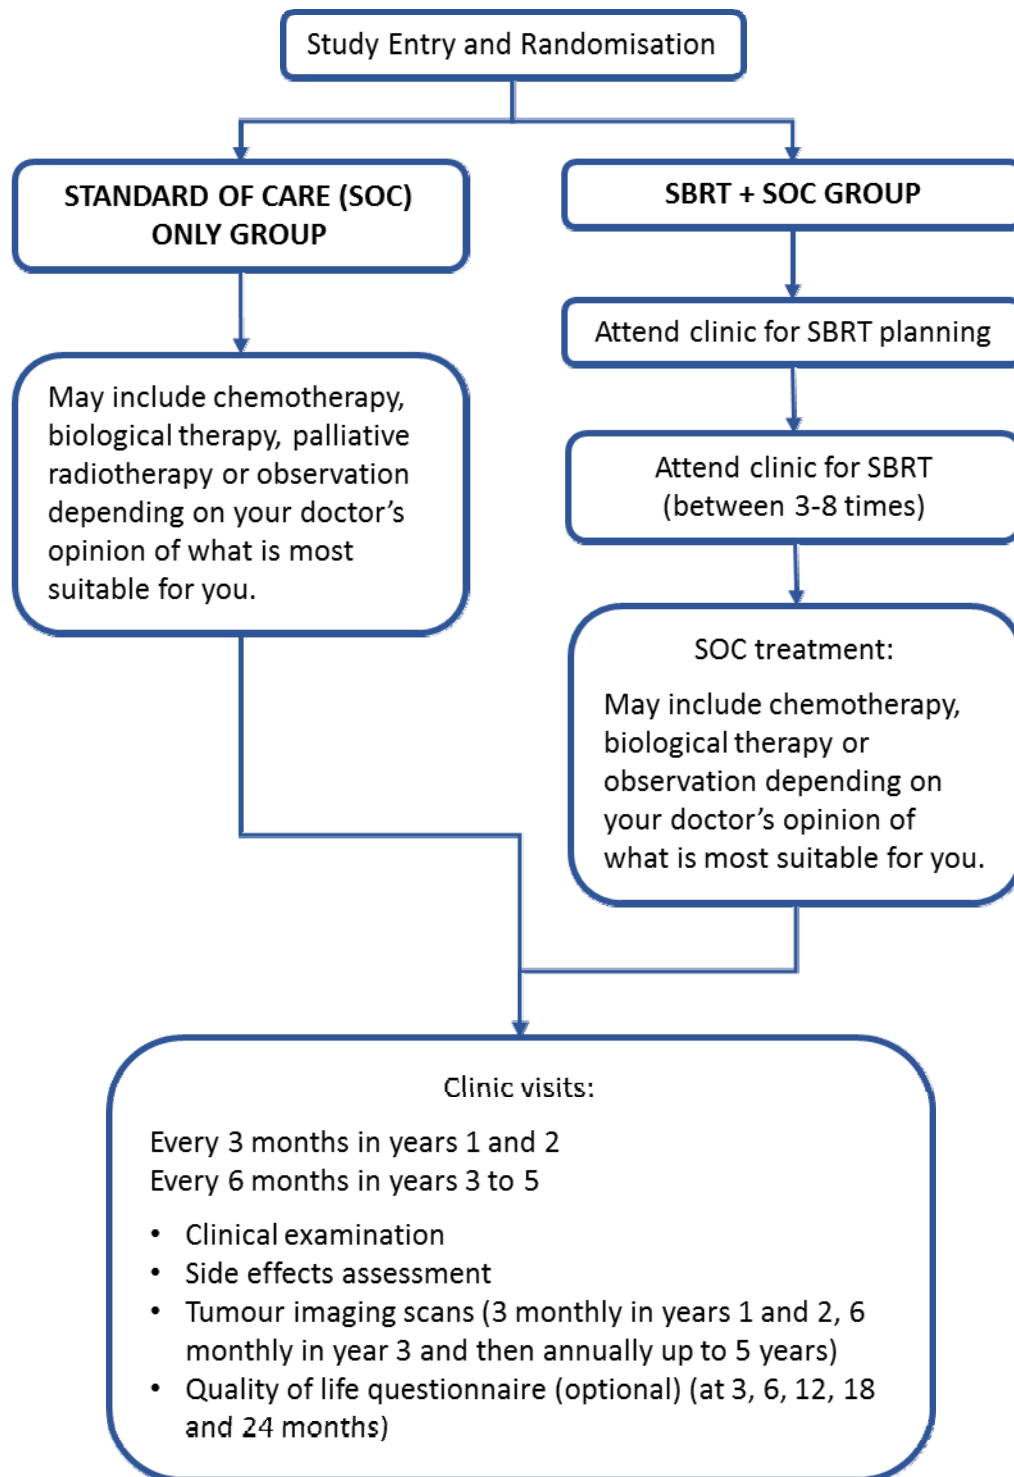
Study Entry and Randomisation

STANDARD OF CARE (SOC) ONLY GROUP

May include chemotherapy, biological therapy, palliative radiotherapy or observation depending on your doctor's opinion of what is most suitable for you.

SBRT + SOC GROUP

Attend clinic for SBRT planning

Attend clinic for SBRT (between 3-8 times)

SOC treatment:

May include chemotherapy, biological therapy or observation depending on your doctor's opinion of what is most suitable for you.

Clinic visits:

Every 3 months in years 1 and 2
Every 6 months in years 3 to 5

- Clinical examination
- Side effects assessment
- Tumour imaging scans (3 monthly in years 1 and 2, 6 monthly in year 3 and then annually up to 5 years)
- Quality of life questionnaire (optional) (at 3, 6, 12, 18 and 24 months)